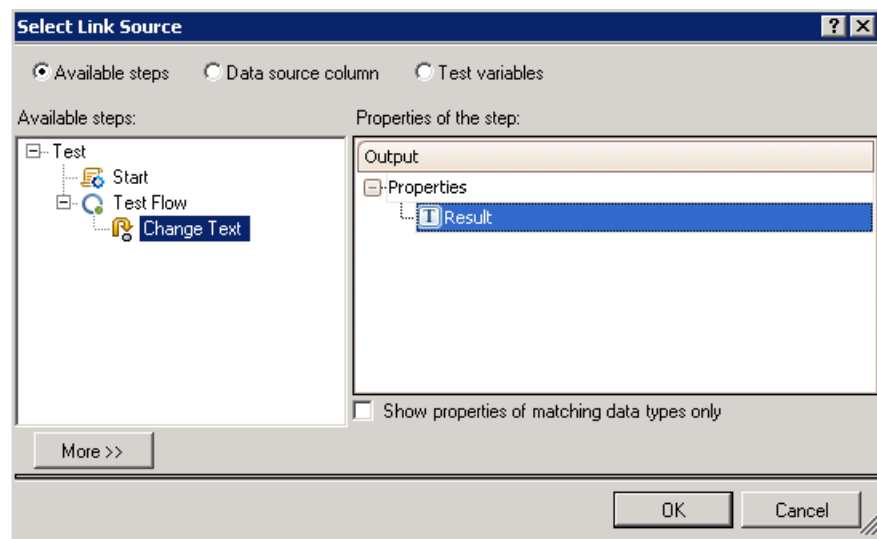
Select Link Source

? X

Available steps

Data source column

Test variables

Available steps:

Test

Start

Test Flow

Change Text

Properties of the step:

Output

Properties

Result

Show properties of matching data types only

More >>

OK

Cancel